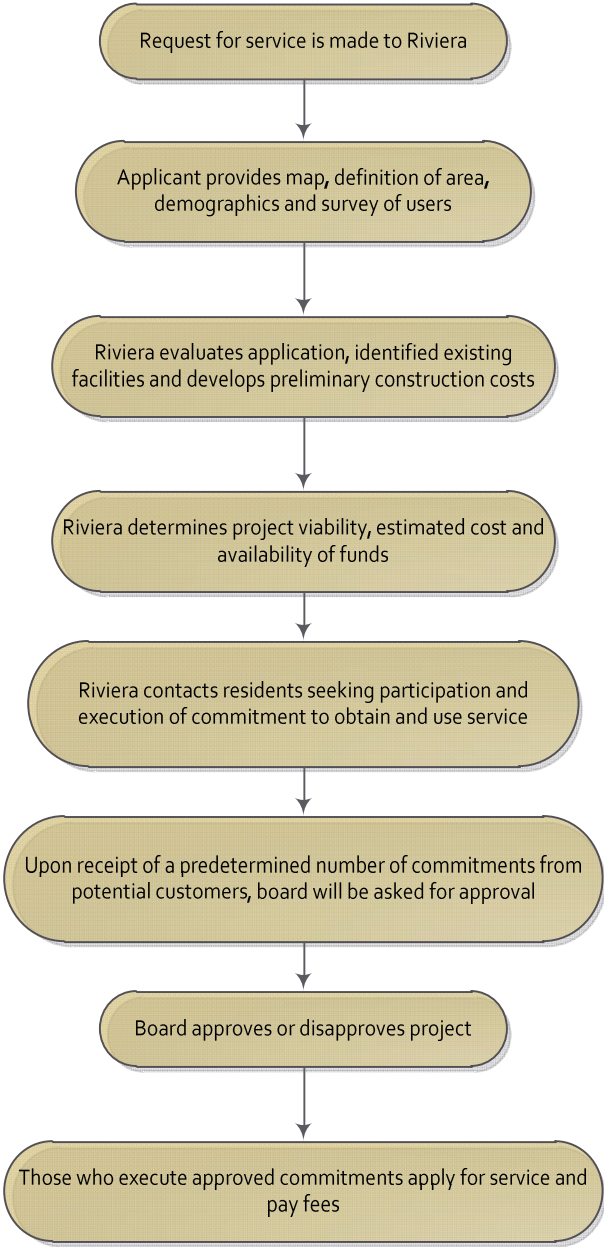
Request for service is made to Riviera

Applicant provides map, definition of area, demographics and survey of users

Riviera evaluates application, identified existing facilities and develops preliminary construction costs

Riviera determines project viability, estimated cost and availability of funds

Riviera contacts residents seeking participation and execution of commitment to obtain and use service

Upon receipt of a predetermined number of commitments from potential customers, board will be asked for approval

Board approves or disapproves project

Those who execute approved commitments apply for service and pay fees